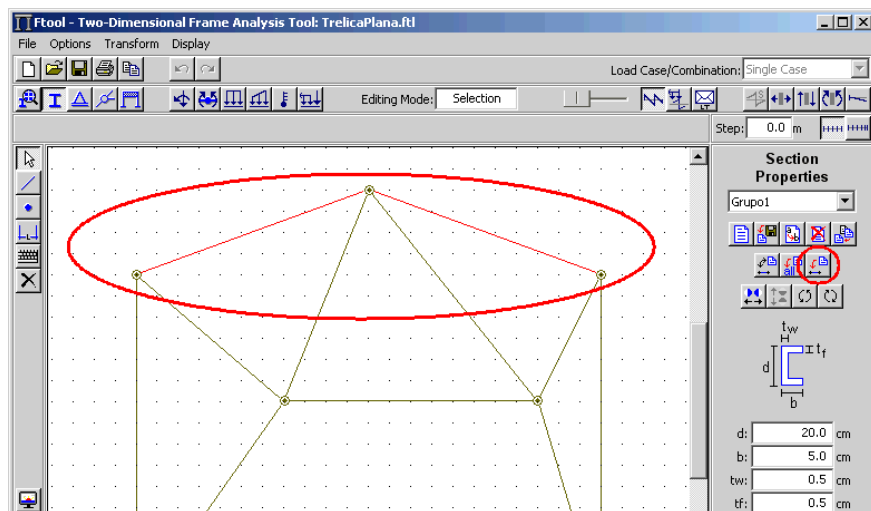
Ftool - Two-Dimensional Frame Analysis Tool: TrelicaPlana.ftl

File Options Transform Display

Load Case/Combination: Single Case

Editing Mode: Selection

Step: 0.0 m

Section Properties

Grupo1

$t_w$

$t_f$

d

b

| | | |
|---|---|---|
| d: | 20.0 | cm |
| b: | 5.0 | cm |
| tw: | 0.5 | cm |
| tf: | 0.5 | cm |